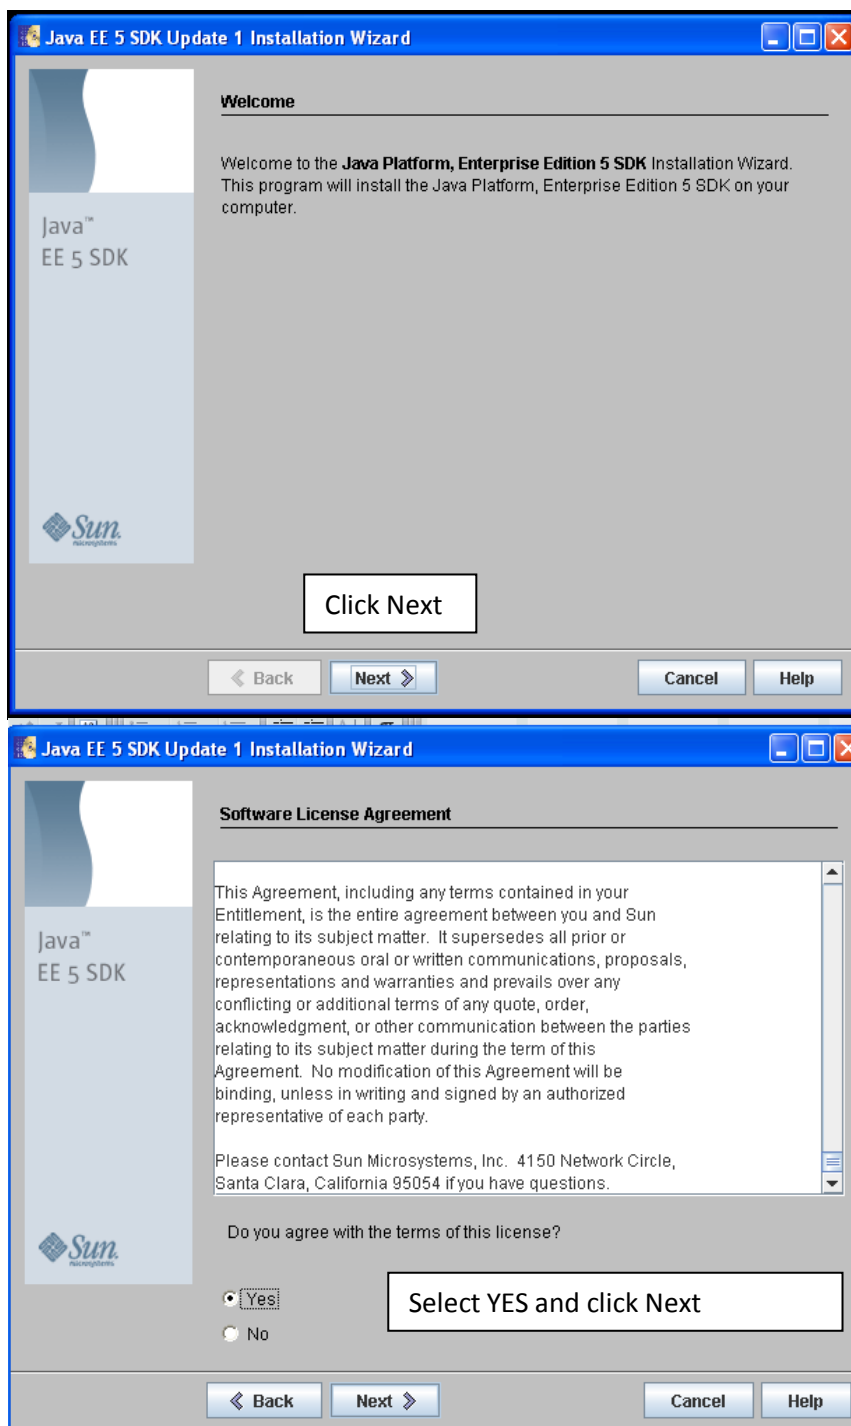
Java EE 5 SDK Update 1 Installation Wizard

Welcome

Welcome to the **Java Platform, Enterprise Edition 5 SDK** Installation Wizard. This program will install the Java Platform, Enterprise Edition 5 SDK on your computer.

Java™
EE 5 SDK

Sun microsystems

Click Next

« Back
Next »
Cancel
Help

Java EE 5 SDK Update 1 Installation Wizard

Software License Agreement

This Agreement, including any terms contained in your Entitlement, is the entire agreement between you and Sun relating to its subject matter. It supersedes all prior or contemporaneous oral or written communications, proposals, representations and warranties and prevails over any conflicting or additional terms of any quote, order, acknowledgment, or other communication between the parties relating to its subject matter during the term of this Agreement. No modification of this Agreement will be binding, unless in writing and signed by an authorized representative of each party.

Please contact Sun Microsystems, Inc. 4150 Network Circle, Santa Clara, California 95054 if you have questions.

Java™
EE 5 SDK

Sun microsystems

Do you agree with the terms of this license?

Yes
No

Select YES and click Next

« Back
Next »
Cancel
Help